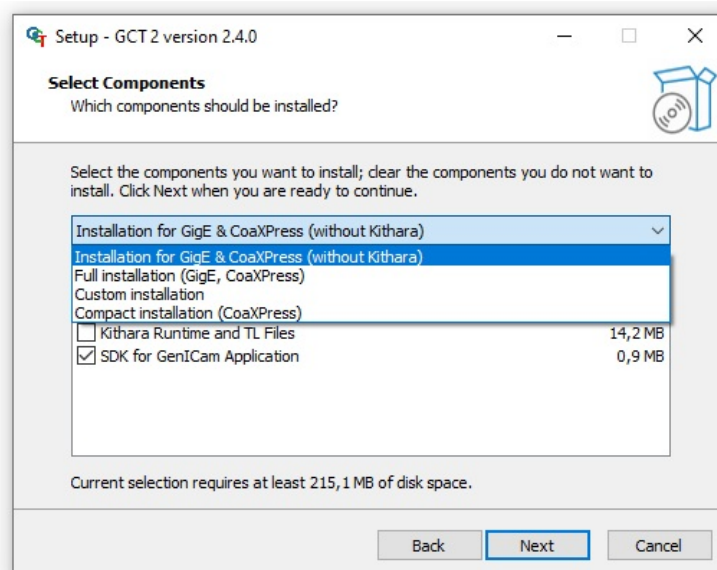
Setup - GCT 2 version 2.4.0

Select Components
Which components should be installed?

Select the components you want to install; clear the components you do not want to install. Click Next when you are ready to continue.

Installation for GigE & CoaXPress (without Kithara)
Installation for GigE & CoaXPress (without Kithara)
Full installation (GigE, CoaXPress)
Custom installation
Compact installation (CoaXPress)

Kithara Runtime and TL Files 14,2 MB
SDK for GenICam Application 0,9 MB

Current selection requires at least 215,1 MB of disk space.

Back
Next
Cancel